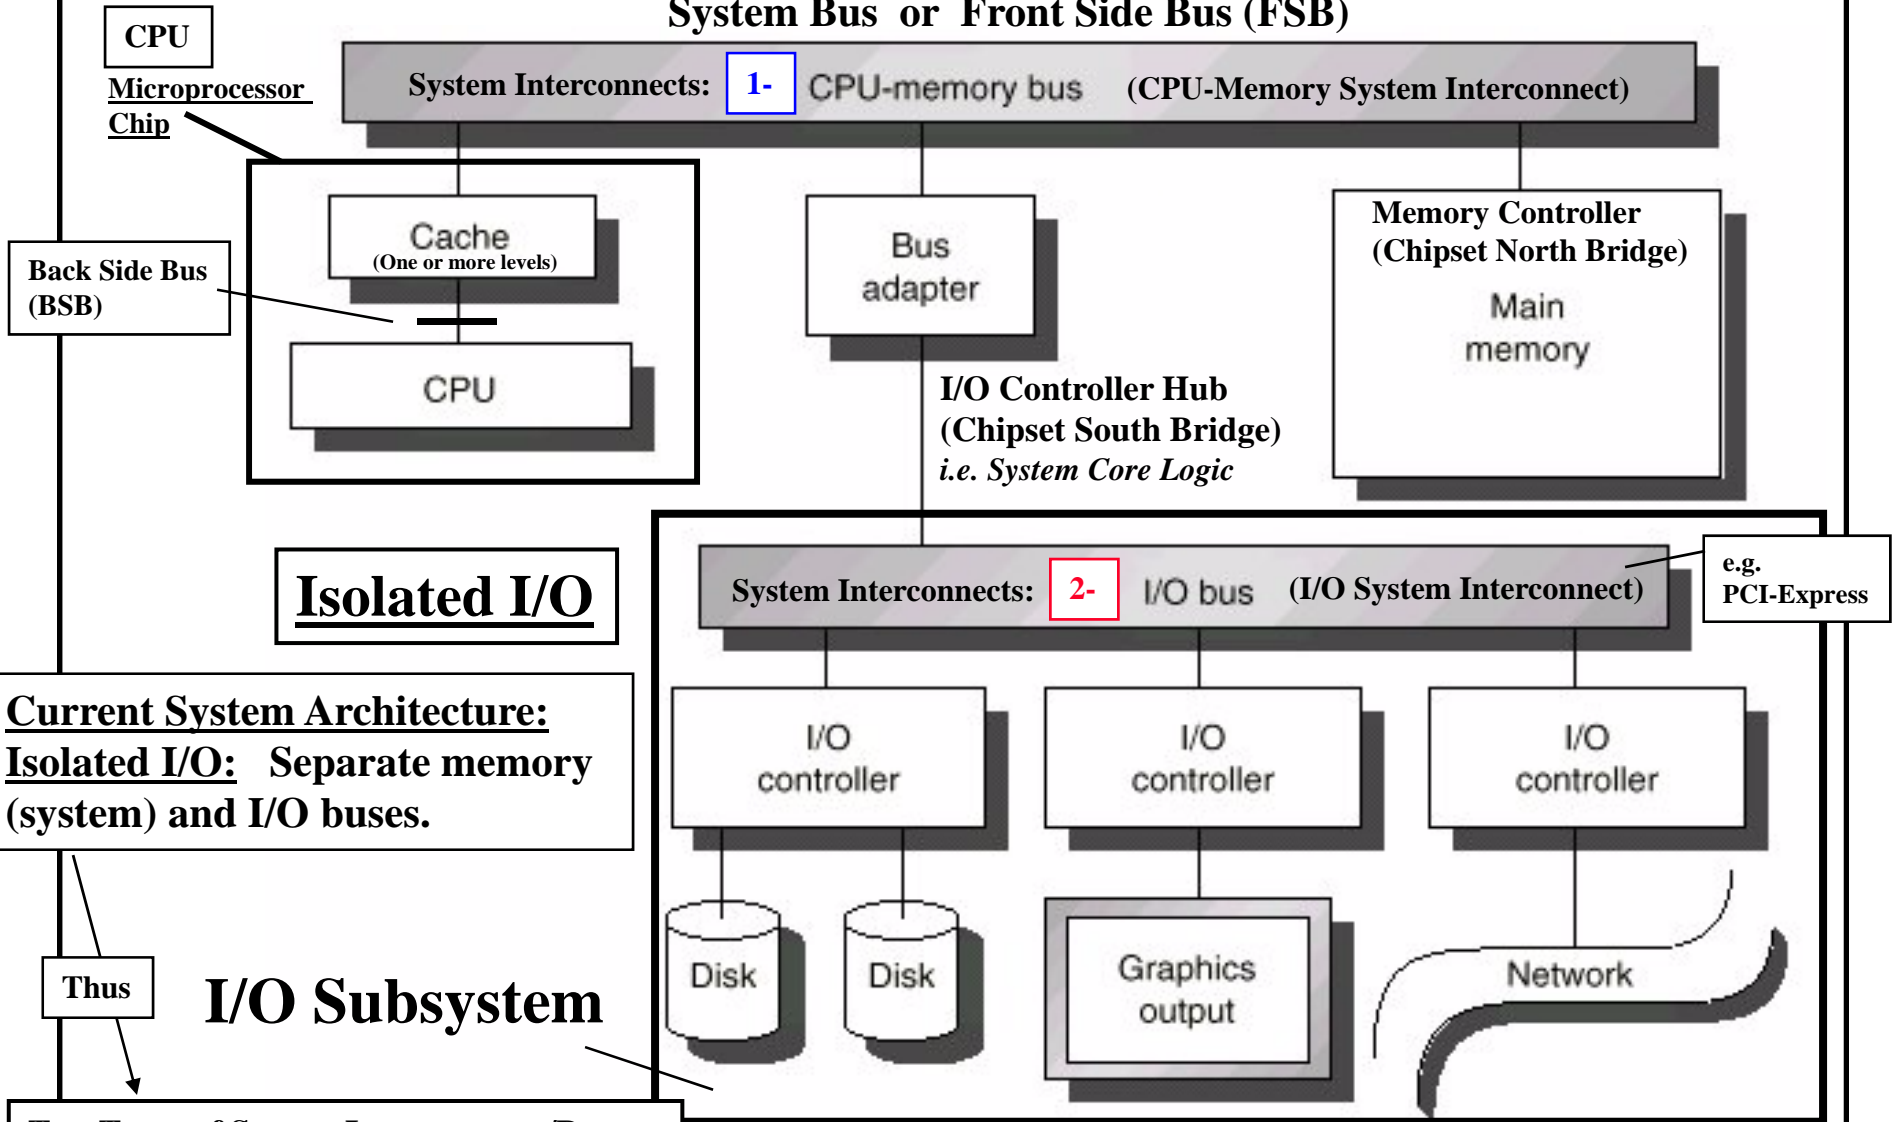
System Bus or Front Side Bus (FSB)

CPU

Microprocessor Chip

System Interconnects: 1- CPU-memory bus (CPU-Memory System Interconnect)

Cache
(One or more levels)

Back Side Bus (BSB)

CPU

Bus adapter

Memory Controller (Chipset North Bridge)

Main memory

I/O Controller Hub (Chipset South Bridge)
i.e. System Core Logic

Isolated I/O

System Interconnects: 2- I/O bus (I/O System Interconnect)

e.g. PCI-Express

Current System Architecture:
Isolated I/O: Separate memory (system) and I/O buses.

I/O controller

I/O controller

I/O controller

Disk

Disk

Graphics output

Network

Thus

I/O Subsystem

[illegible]